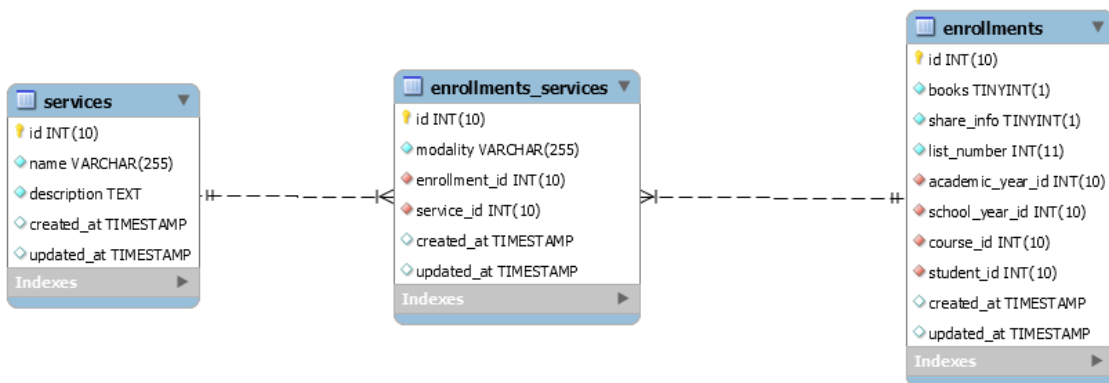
services
id INT(10)
name VARCHAR(255)
description TEXT
created_at TIMESTAMP
updated_at TIMESTAMP
Indexes

enrollments_services
id INT(10)
modality VARCHAR(255)
enrollment_id INT(10)
service_id INT(10)
created_at TIMESTAMP
updated_at TIMESTAMP
Indexes

enrollments
id INT(10)
books TINYINT(1)
share_info TINYINT(1)
list_number INT(11)
academic_year_id INT(10)
school_year_id INT(10)
course_id INT(10)
student_id INT(10)
created_at TIMESTAMP
updated_at TIMESTAMP
Indexes